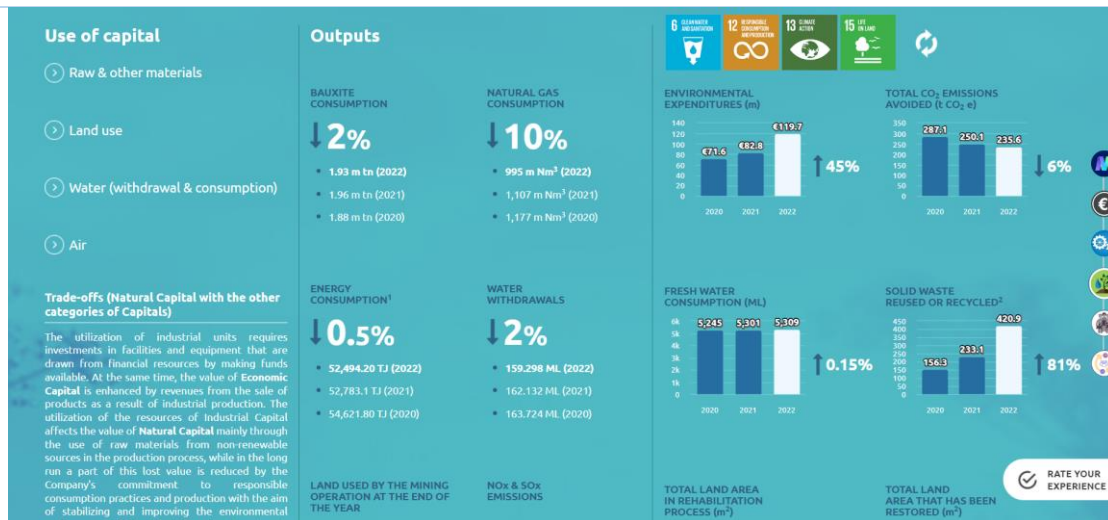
Use of capital

Raw & other materials

Land use

Water (withdrawal & consumption)

Air

Trade-offs (Natural Capital with the other categories of Capitals)

The utilization of industrial units requires investments in facilities and equipment that are drawn from financial resources by making funds available. At the same time, the value of Economic Capital is enhanced by revenues from the sale of products as a result of industrial production. The utilization of the resources of Industrial Capital affects the value of Natural Capital mainly through the use of raw materials from non-renewable sources in the production process, while in the long run a part of this lost value is reduced by the Company's commitment to responsible consumption practices and production with the aim of stabilizing and improving the environmental

Outputs

BAUXITE CONSUMPTION

↓2%

• 1.93 m tn (2022)
• 1.96 m tn (2021)
• 1.88 m tn (2020)

NATURAL GAS CONSUMPTION

↓10%

• 995 m Nm³ (2022)
• 1,107 m Nm³ (2021)
• 1,177 m Nm³ (2020)

ENERGY CONSUMPTION¹

↓0.5%

• 52,494.20 TJ (2022)
• 52,783.1 TJ (2021)
• 54,621.80 TJ (2020)

WATER WITHDRAWALS

↓2%

• 159.298 ML (2022)
• 162.132 ML (2021)
• 163.724 ML (2020)

LAND USED BY THE MINING OPERATION AT THE END OF THE YEAR

NOx & SOx EMISSIONS

6 CLEAN WATER AND SANITATION 12 RESPONSIBLE CONSUMPTION AND PRODUCTION 13 CLIMATE ACTION 15 LIFE ON LAND

ENVIRONMENTAL EXPENDITURES (m)

140 120 100 80 60 40 20 0
€71.6 €82.8 €119.7
2020 2021 2022

↑45%

TOTAL CO₂ EMISSIONS AVOIDED (t CO₂ e)

350 300 250 200 150 100 50 0
287.1 250.1 235.6
2020 2021 2022

↓6%

FRESH WATER CONSUMPTION (ML)

6k 5k 4k 3k 2k 1k 0
5,245 5,301 5,309
2020 2021 2022

↑0.15%

SOLID WASTE REUSED OR RECYCLED²

450 400 350 300 250 200 150 100 50 0
156.3 233.1 420.9
2020 2021 2022

↑81%

TOTAL LAND AREA IN REHABILITATION PROCESS (m²)

TOTAL LAND AREA THAT HAS BEEN RESTORED (m²)

RATE YOUR EXPERIENCE